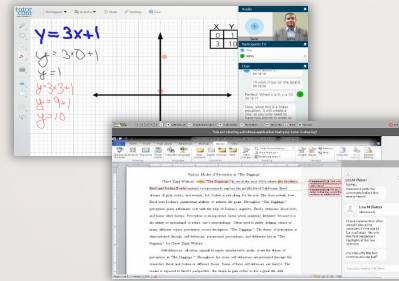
tutor.com

$y = 3x+1$

$y = 3\cdot 0+1$

$y = 1$

$y = 3\cdot 3+1$

$y = 9+1$

$y = 10$

| X | Y |
|---|---|
| 0 | 1 |
| 3 | 10 |

Audio

Participants

Chat

You are viewing a Windows application that your tutor is sharing

Various Modes of Perception in "The Yoggage"

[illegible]

Live Chat

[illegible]